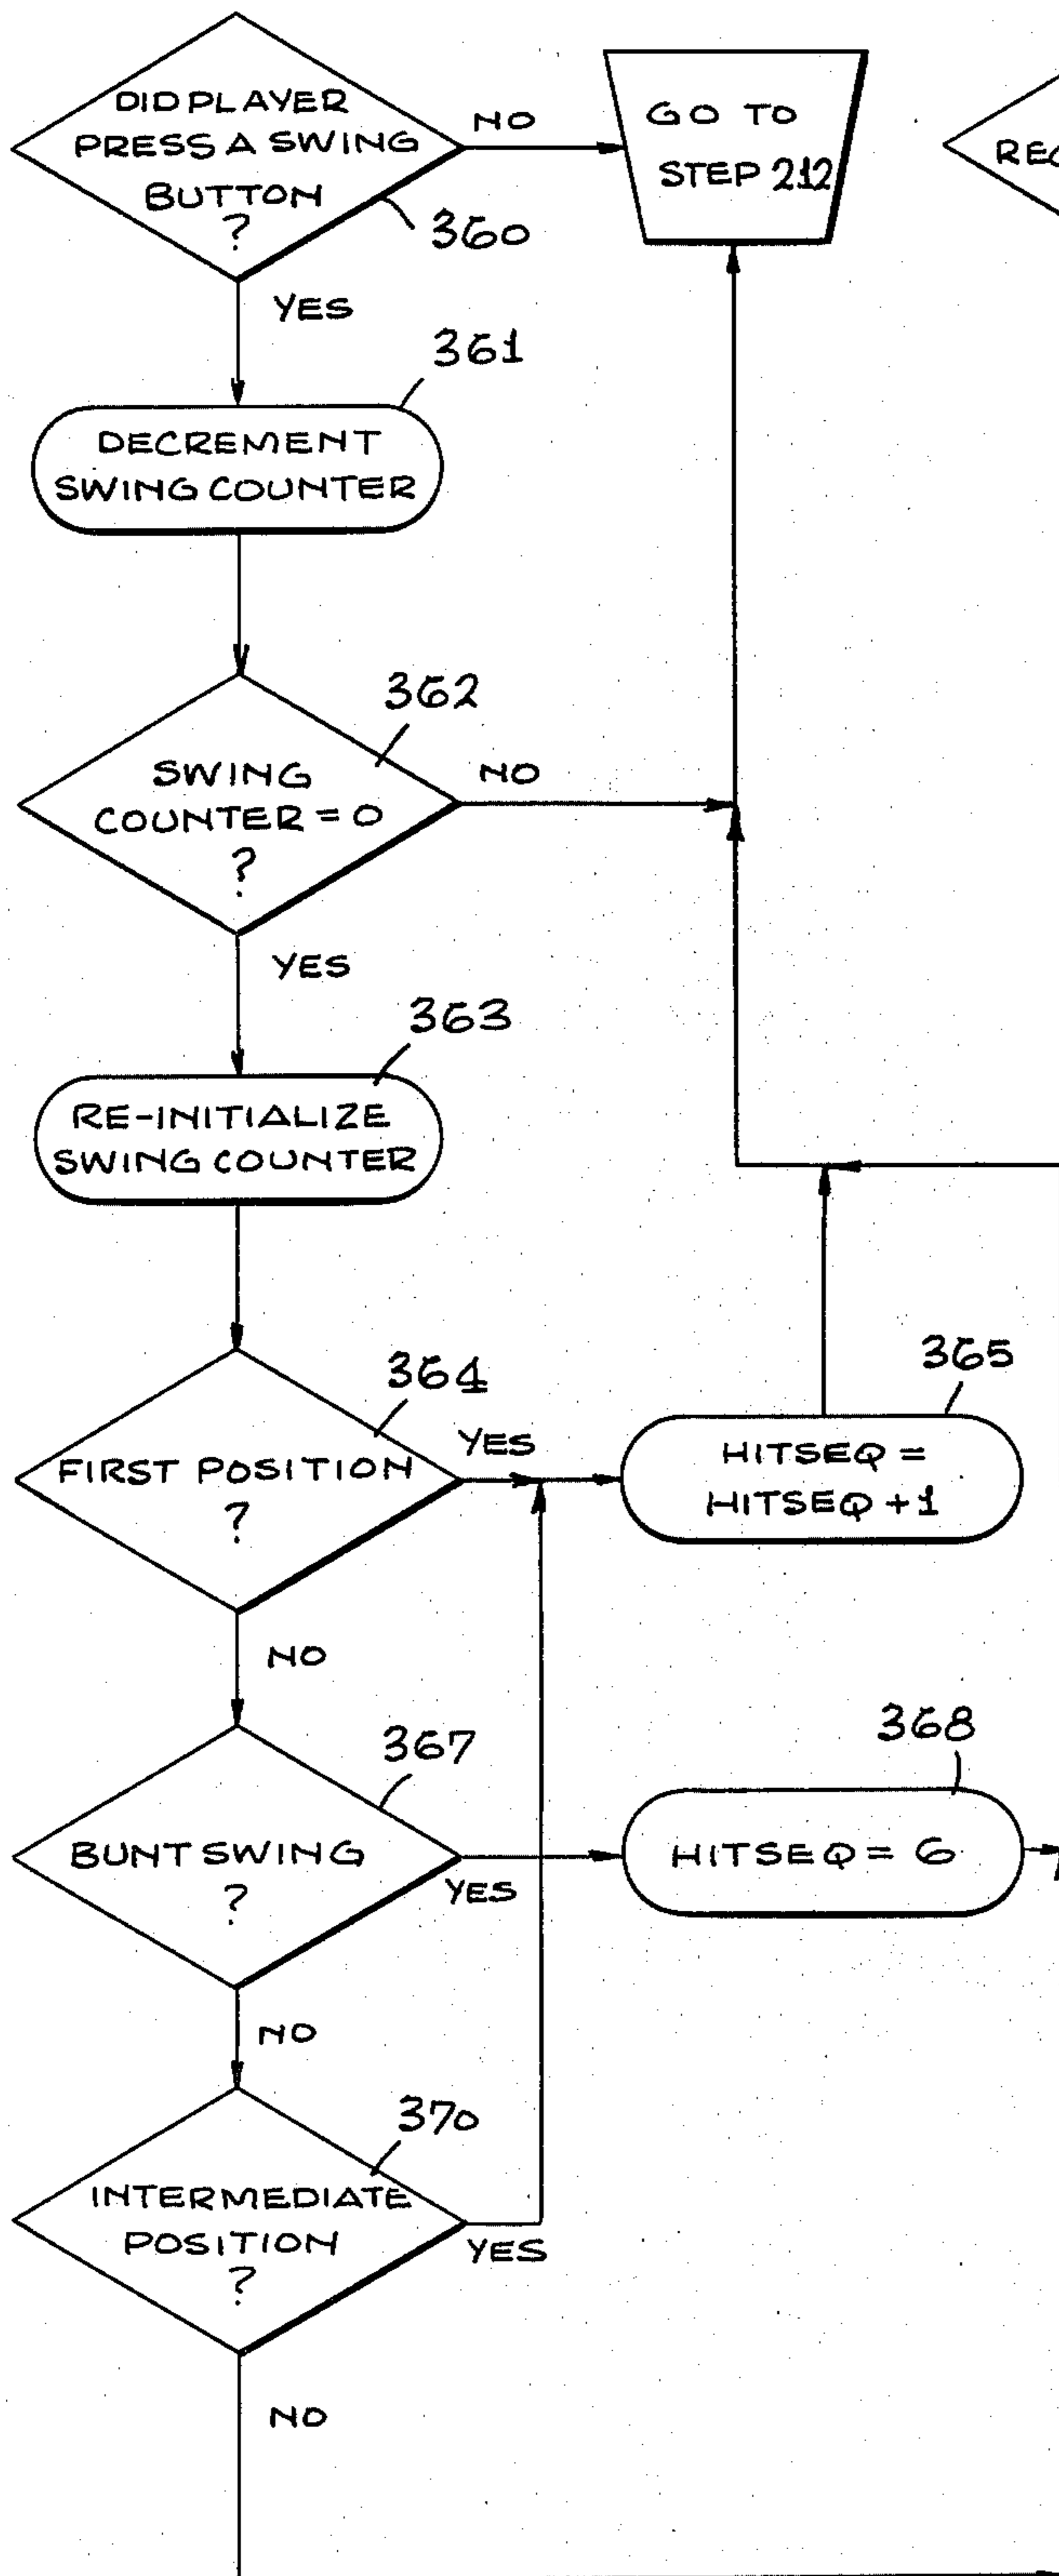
DID PLAYER PRESS A SWING BUTTON ?

NO

GO TO STEP 212

REC

360

YES

361

DECREMENT SWING COUNTER

362

SWING COUNTER = 0 ?

NO

YES

363

RE-INITIALIZE SWING COUNTER

364

FIRST POSITION ?

YES

365

HITSEQ = HITSEQ + 1

NO

367

BUNT SWING ?

YES

368

HITSEQ = 6

NO

370

INTERMEDIATE POSITION ?

YES

NO